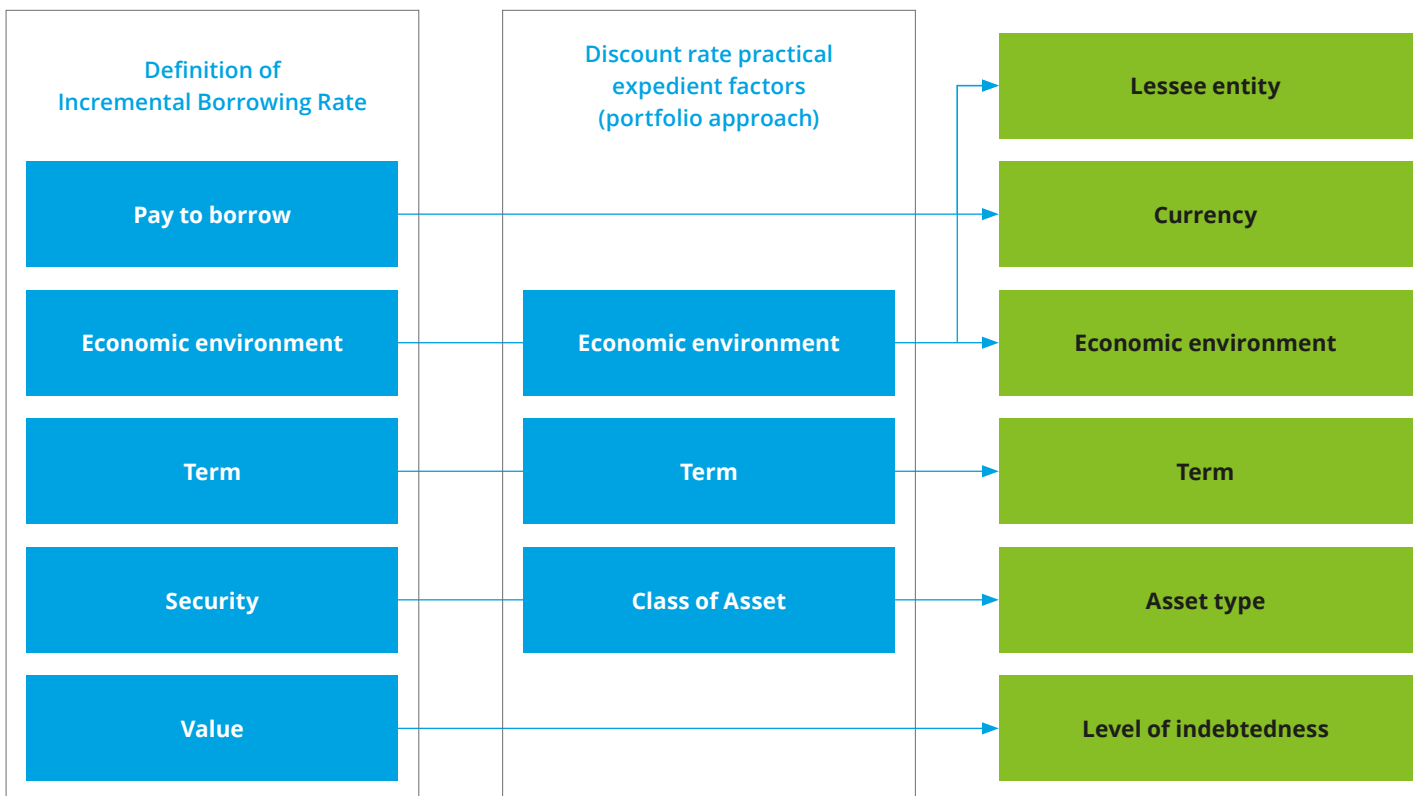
Definition of Incremental Borrowing Rate

Pay to borrow

Economic environment

Term

Security

Value

Discount rate practical expedient factors (portfolio approach)

Economic environment

Term

Class of Asset

Lessee entity

Currency

Economic environment

Term

Asset type

Level of indebtedness